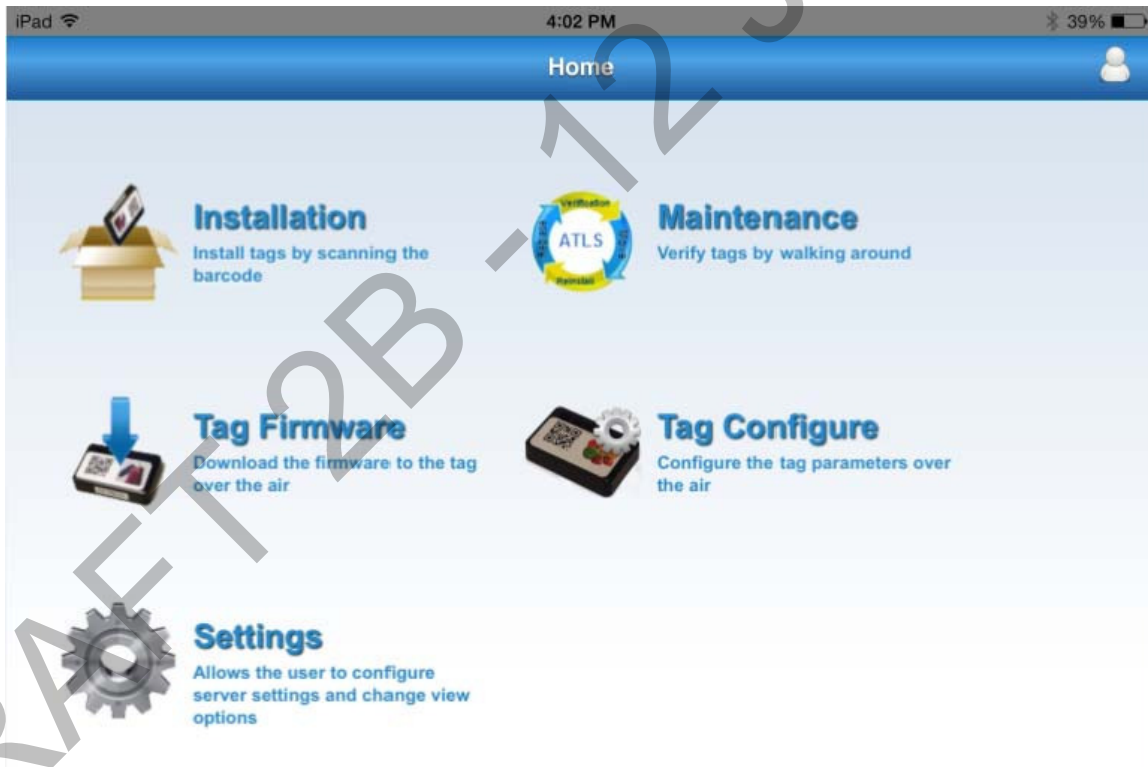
iPad 4:02 PM 39%

Home

Installation
Install tags by scanning the barcode

Verification ATLS Store Reinstall Activate

Maintenance
Verify tags by walking around

Tag Firmware
Download the firmware to the tag over the air

Tag Configure
Configure the tag parameters over the air

Settings
Allows the user to configure server settings and change view options

RAFT 2B - 12 - 3